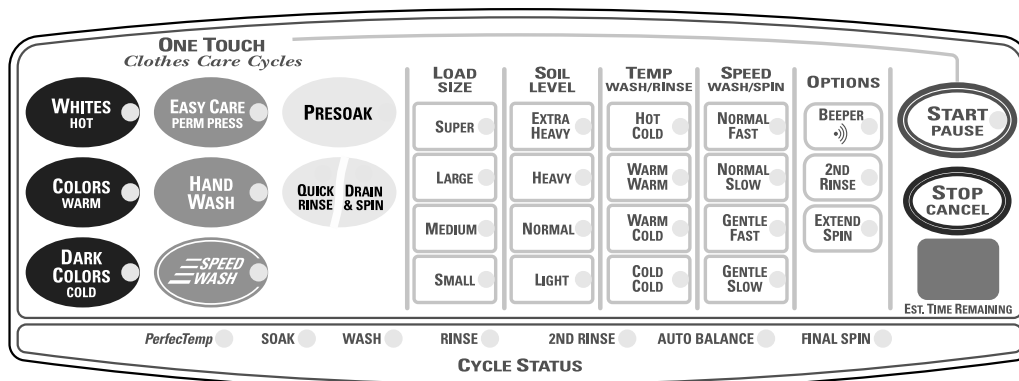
ONE TOUCH
Clothes Care Cycles

WHITES
HOT

EASY CARE
PERM PRESS

PRESOAK

COLORS
WARM

HAND
WASH

QUICK RINSE

DRAIN & SPIN

DARK COLORS
COLD

SPEED WASH

| LOAD SIZE | SOIL LEVEL | TEMP WASH/RINSE | SPEED WASH/SPIN | OPTIONS |
|---|---|---|---|---|
| SUPER | EXTRA HEAVY | HOT COLD | NORMAL FAST | BEEPER |
| LARGE | HEAVY | WARM WARM | NORMAL SLOW | 2ND RINSE |
| MEDIUM | NORMAL | WARM COLD | GENTLE FAST | EXTEND SPIN |
| SMALL | LIGHT | COLD COLD | GENTLE SLOW | |

START
PAUSE

STOP
CANCEL

EST. TIME REMAINING

PerfecTemp SOAK WASH RINSE 2ND RINSE AUTO BALANCE FINAL SPIN

CYCLE STATUS